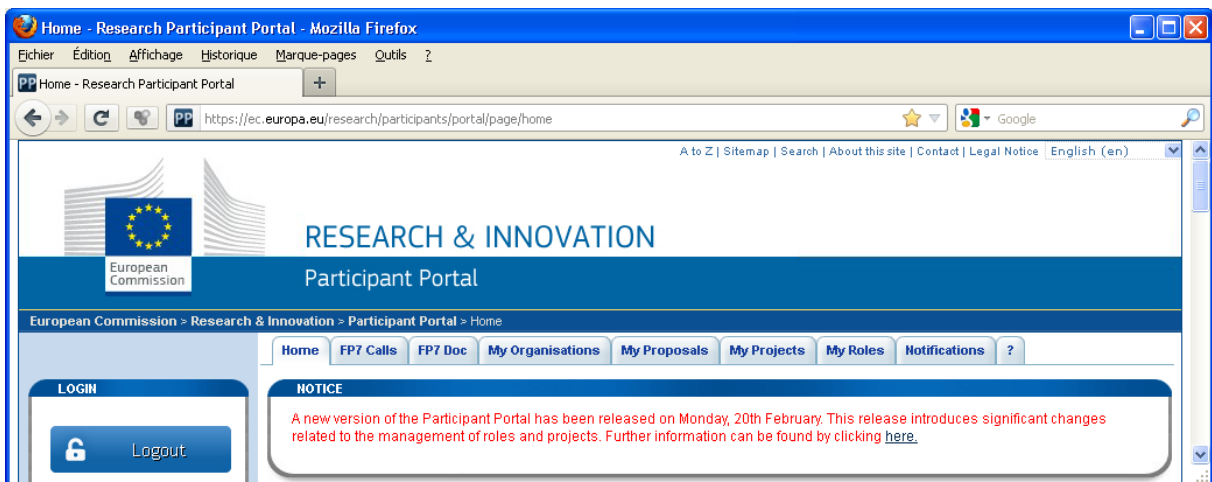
Home - Research Participant Portal - Mozilla Firefox

Fichier Édition Affichage Historique Marque-pages Outils ?

PP Home - Research Participant Portal +

PP https://ec.europa.eu/research/participants/portal/page/home

Google

A to Z | Sitemap | Search | About this site | Contact | Legal Notice English (en)

European Commission

RESEARCH & INNOVATION

Participant Portal

European Commission > Research & Innovation > Participant Portal > Home

| Home | FP7 Calls | FP7 Doc | My Organisations | My Proposals | My Projects | My Roles | Notifications | ? |
|---|---|---|---|---|---|---|---|---|

LOGIN

Logout

NOTICE

A new version of the Participant Portal has been released on Monday, 20th February. This release introduces significant changes related to the management of roles and projects. Further information can be found by clicking here.